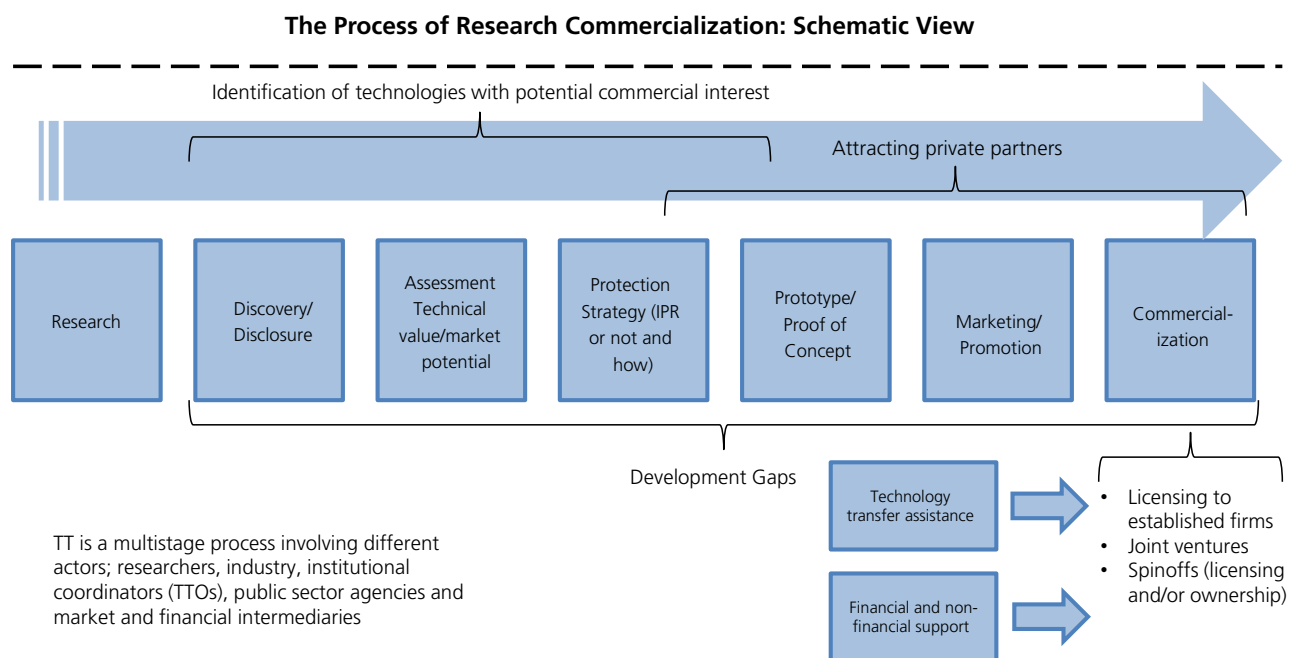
The Process of Research Commercialization: Schematic View

Identification of technologies with potential commercial interest

Attracting private partners

Research

Discovery/ Disclosure

Assessment Technical value/market potential

Protection Strategy (IPR or not and how)

Prototype/ Proof of Concept

Marketing/ Promotion

Commercial-ization

Development Gaps

Technology transfer assistance

Financial and non-financial support

- Licensing to established firms
- Joint ventures
- Spinoffs (licensing and/or ownership)

TT is a multistage process involving different actors; researchers, industry, institutional coordinators (TTOs), public sector agencies and market and financial intermediaries